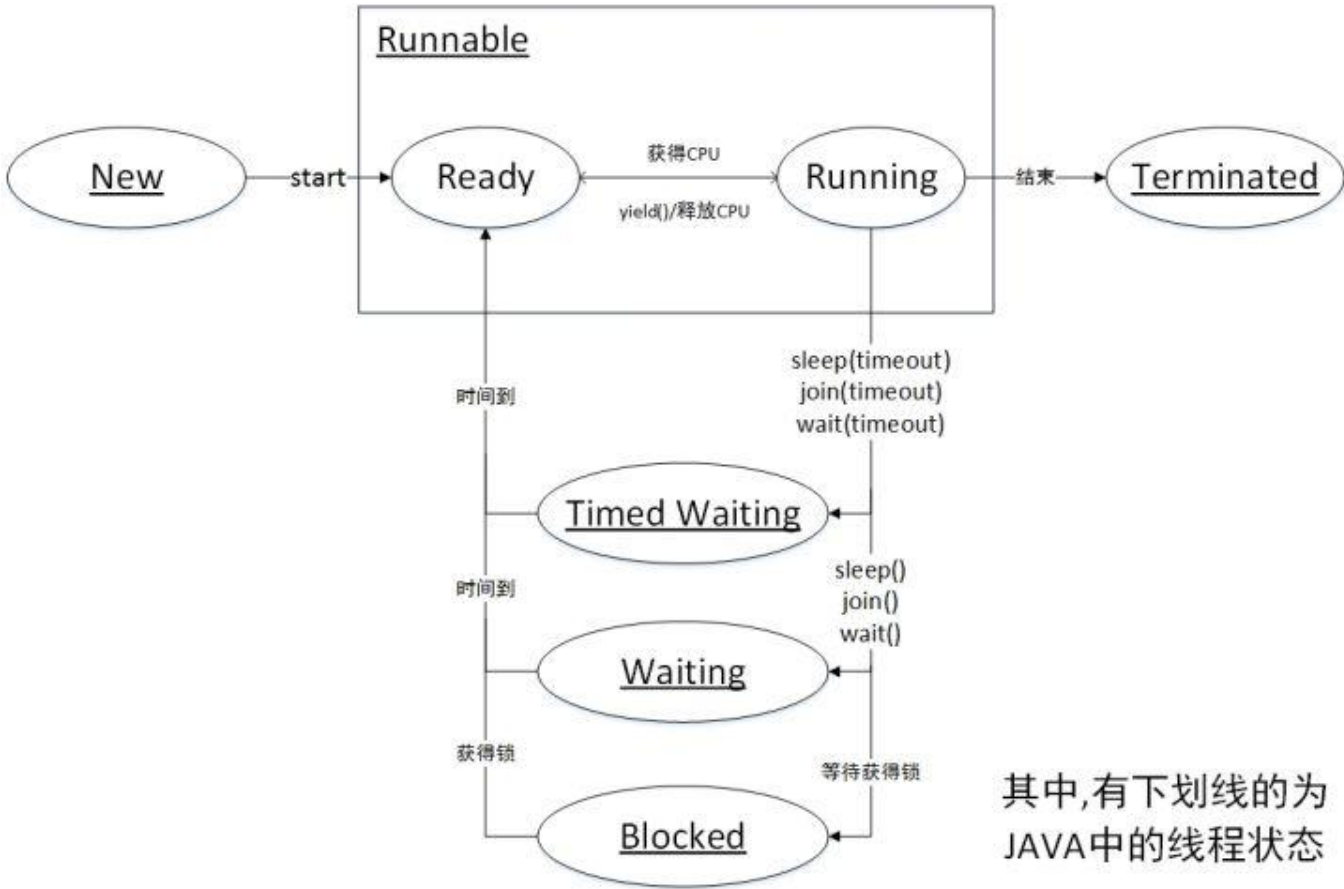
Runnable

New

start

Ready

获得CPU

yield()/释放CPU

Running

结束

Terminated

时间到

sleep(timeout)
join(timeout)
wait(timeout)

Timed Waiting

时间到

sleep()
join()
wait()

Waiting

获得锁

等待获得锁

Blocked

其中,有下划线的为
JAVA中的线程状态